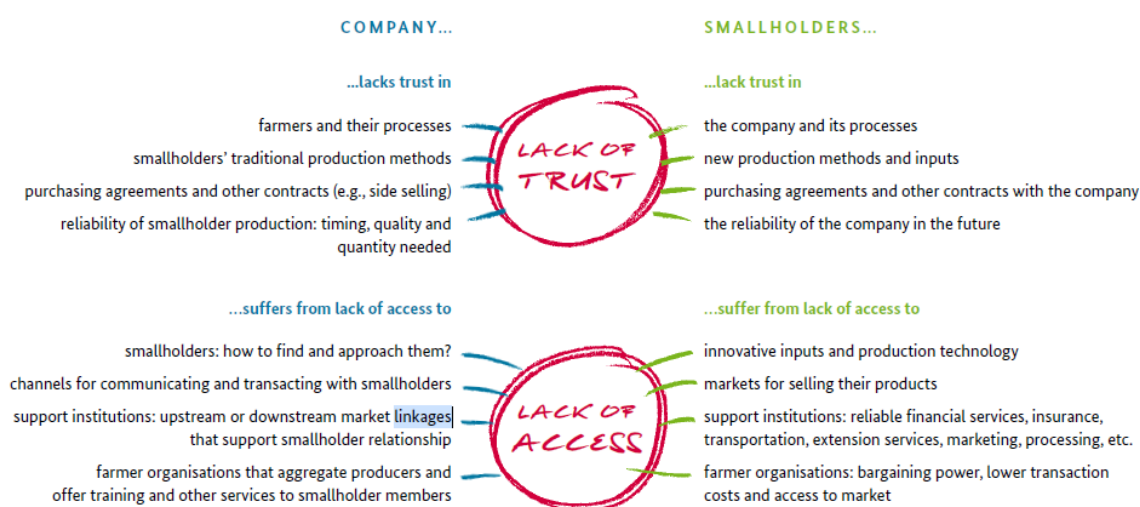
COMPANY...

SMALLHOLDERS...

...lacks trust in

farmers and their processes

smallholders' traditional production methods

purchasing agreements and other contracts (e.g., side selling)

reliability of smallholder production: timing, quality and quantity needed

LACK OF TRUST

...lack trust in

the company and its processes

new production methods and inputs

purchasing agreements and other contracts with the company

the reliability of the company in the future

...suffers from lack of access to

smallholders: how to find and approach them?

channels for communicating and transacting with smallholders

support institutions: upstream or downstream market linkages that support smallholder relationship

farmer organisations that aggregate producers and offer training and other services to smallholder members

LACK OF ACCESS

...suffer from lack of access to

innovative inputs and production technology

markets for selling their products

support institutions: reliable financial services, insurance, transportation, extension services, marketing, processing, etc.

farmer organisations: bargaining power, lower transaction costs and access to market